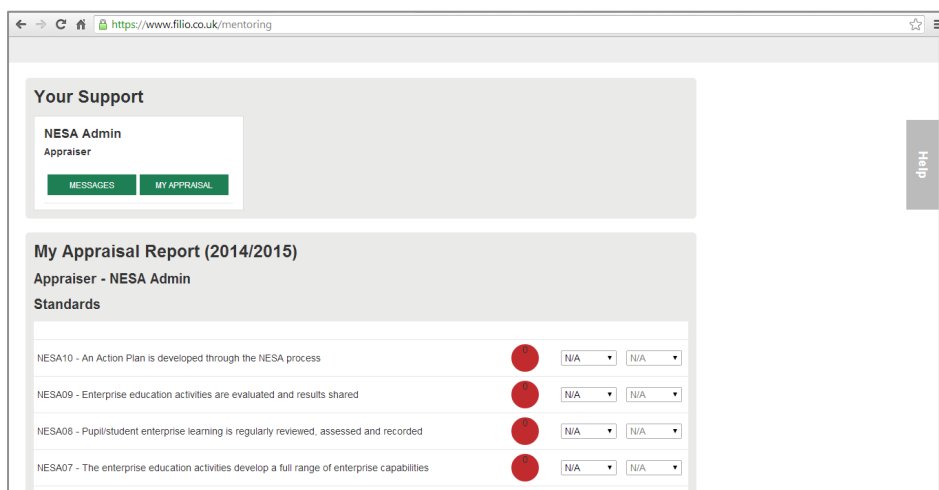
https://www.filio.co.uk/mentoring

Help

Your Support

NESA Admin
Appraiser

MESSAGES MY APPRAISAL

My Appraisal Report (2014/2015)

Appraiser - NESA Admin

Standards

| | | | |
|---|---|---|---|
| NESA10 - An Action Plan is developed through the NESA process | 0 | N/A | N/A |
| NESA09 - Enterprise education activities are evaluated and results shared | 0 | N/A | N/A |
| NESA08 - Pupil/student enterprise learning is regularly reviewed, assessed and recorded | 0 | N/A | N/A |
| NESA07 - The enterprise education activities develop a full range of enterprise capabilities | 0 | N/A | N/A |